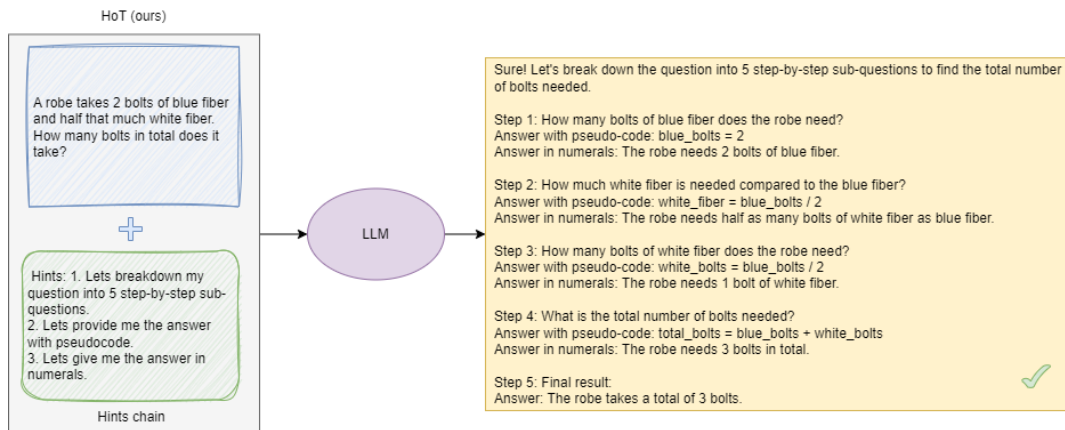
HoT (ours)

A robe takes 2 bolts of blue fiber and half that much white fiber. How many bolts in total does it take?

Hints: 1. Lets breakdown my question into 5 step-by-step sub-questions.
2. Lets provide me the answer with pseudocode.
3. Lets give me the answer in numerals.

Hints chain

LLM

Sure! Let's break down the question into 5 step-by-step sub-questions to find the total number of bolts needed.

Step 1: How many bolts of blue fiber does the robe need?
Answer with pseudo-code: blue_bolts = 2
Answer in numerals: The robe needs 2 bolts of blue fiber.

Step 2: How much white fiber is needed compared to the blue fiber?
Answer with pseudo-code: white_fiber = blue_bolts / 2
Answer in numerals: The robe needs half as many bolts of white fiber as blue fiber.

Step 3: How many bolts of white fiber does the robe need?
Answer with pseudo-code: white_bolts = blue_bolts / 2
Answer in numerals: The robe needs 1 bolt of white fiber.

Step 4: What is the total number of bolts needed?
Answer with pseudo-code: total_bolts = blue_bolts + white_bolts
Answer in numerals: The robe needs 3 bolts in total.

Step 5: Final result:
Answer: The robe takes a total of 3 bolts.